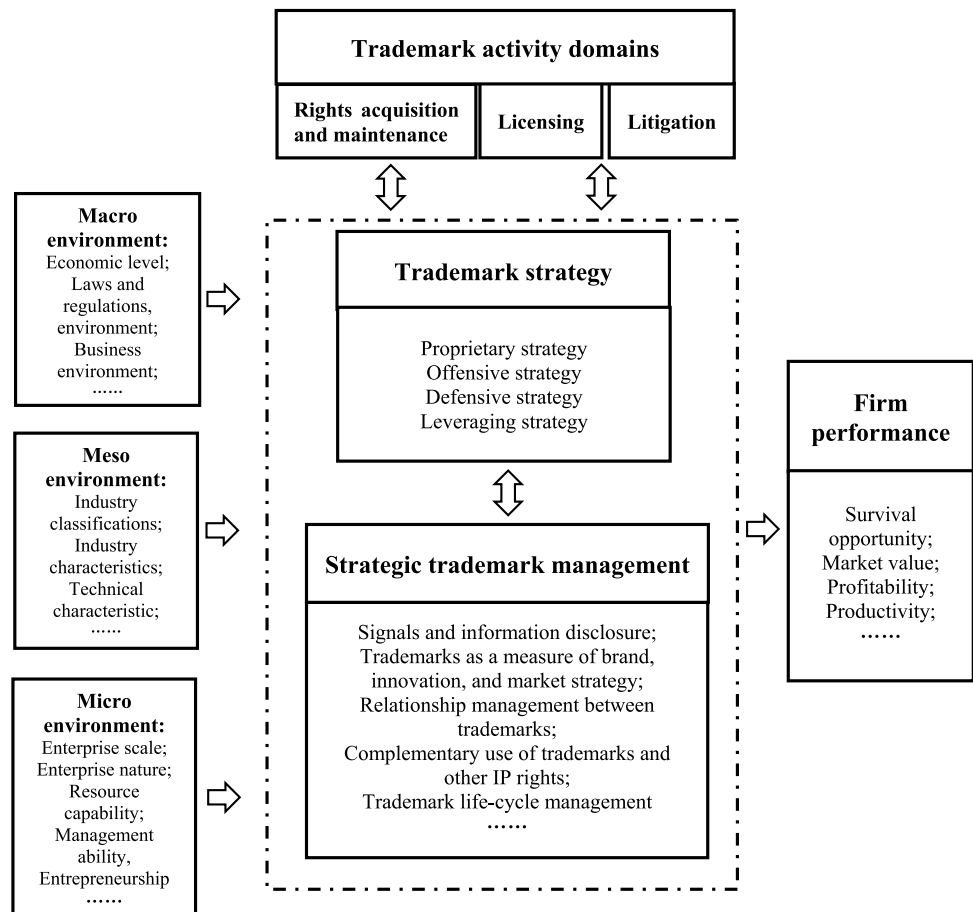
Trademark activity domains

Rights acquisition and maintenance

Licensing

Litigation

Macro environment:
Economic level;
Laws and regulations, environment;
Business environment;
……

Meso environment:
Industry classifications;
Industry characteristics;
Technical characteristic;
……

Micro environment:
Enterprise scale;
Enterprise nature;
Resource capability;
Management ability,
Entrepreneurship
……

Trademark strategy

Proprietary strategy
Offensive strategy
Defensive strategy
Leveraging strategy

Strategic trademark management

Signals and information disclosure;
Trademarks as a measure of brand, innovation, and market strategy;
Relationship management between trademarks;
Complementary use of trademarks and other IP rights;
Trademark life-cycle management
……

Firm performance

Survival opportunity;
Market value;
Profitability;
Productivity;
……